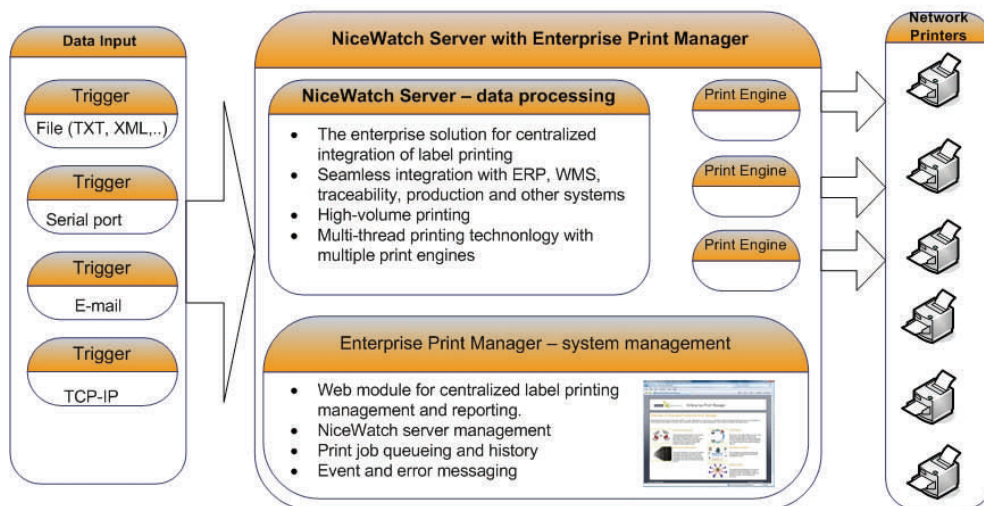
Data Input

Trigger
File (TXT, XML,..)

Trigger
Serial port

Trigger
E-mail

Trigger
TCP-IP

NiceWatch Server with Enterprise Print Manager

NiceWatch Server – data processing

- The enterprise solution for centralized integration of label printing
- Seamless integration with ERP, WMS, traceability, production and other systems
- High-volume printing
- Multi-thread printing techonology with multiple print engines

Print Engine

Print Engine

Print Engine

Enterprise Print Manager – system management

- Web module for centralized label printing management and reporting.
- NiceWatch server management
- Print job queueing and history
- Event and error messaging

Network Printers